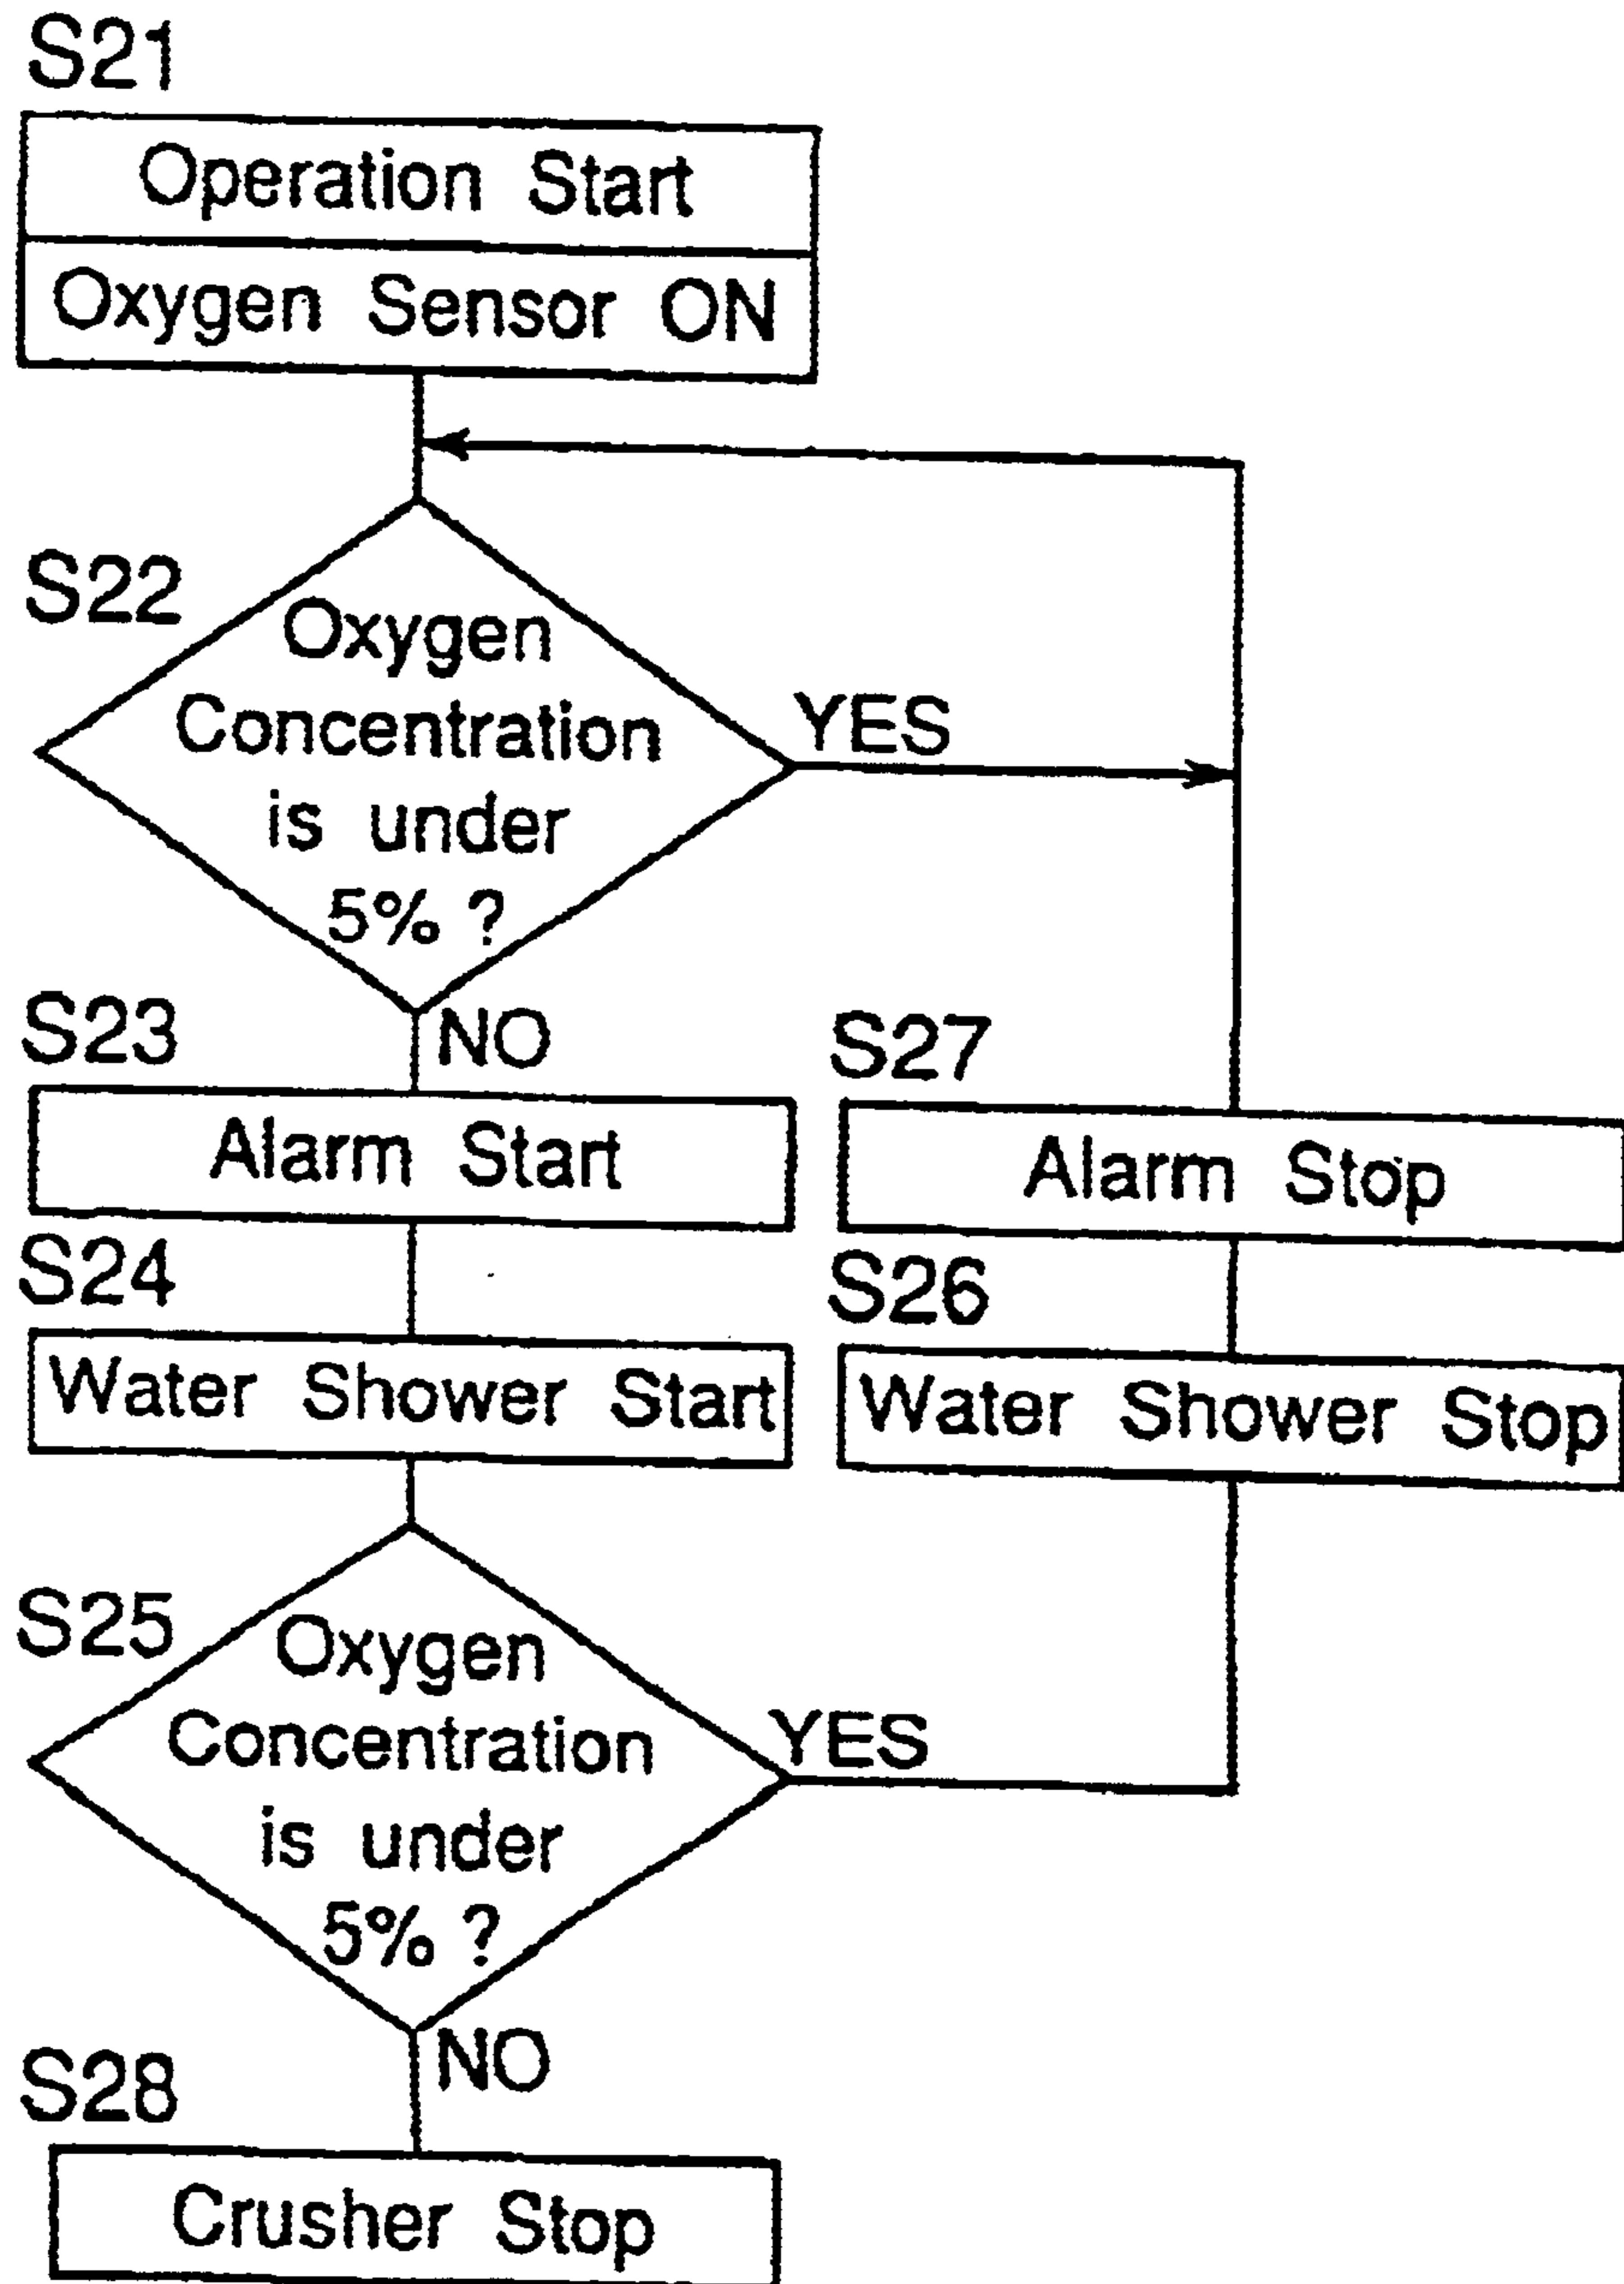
S21
Operation Start
Oxygen Sensor ON

S22
Oxygen Concentration is under 5% ?
YES
NO

S23
Alarm Start

S24
Water Shower Start

S27
Alarm Stop

S26
Water Shower Stop

S25
Oxygen Concentration is under 5% ?
YES
NO

S28
Crusher Stop